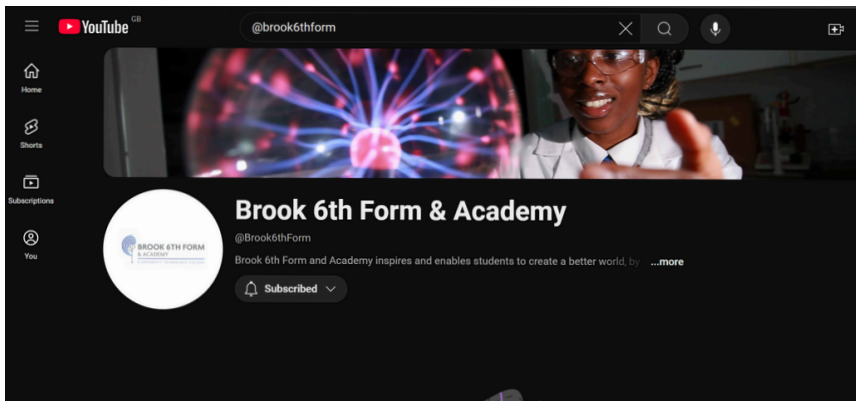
YouTube GB

@brook6thform

Home

Shorts

Subscriptions

You

BROOK 6TH FORM & ACADEMY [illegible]

Brook 6th Form & Academy

@Brook6thForm

Brook 6th Form and Academy inspires and enables students to create a better world, by ...more

Subscribed